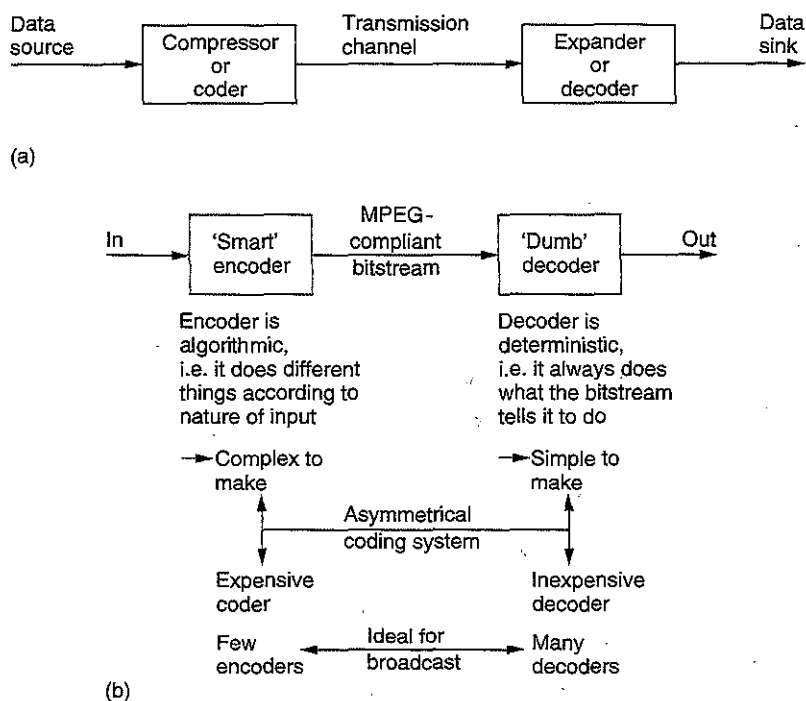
Data source

Compressor or coder

Transmission channel

Expander or decoder

Data sink

(a)

In

'Smart' encoder

MPEG-compliant bitstream

'Dumb' decoder

Out

Encoder is algorithmic, i.e. it does different things according to nature of input

Decoder is deterministic, i.e. it always does what the bitstream tells it to do

Complex to make

Simple to make

Asymmetrical coding system

Expensive coder

Inexpensive decoder

Few encoders

Ideal for broadcast

Many decoders

(b)